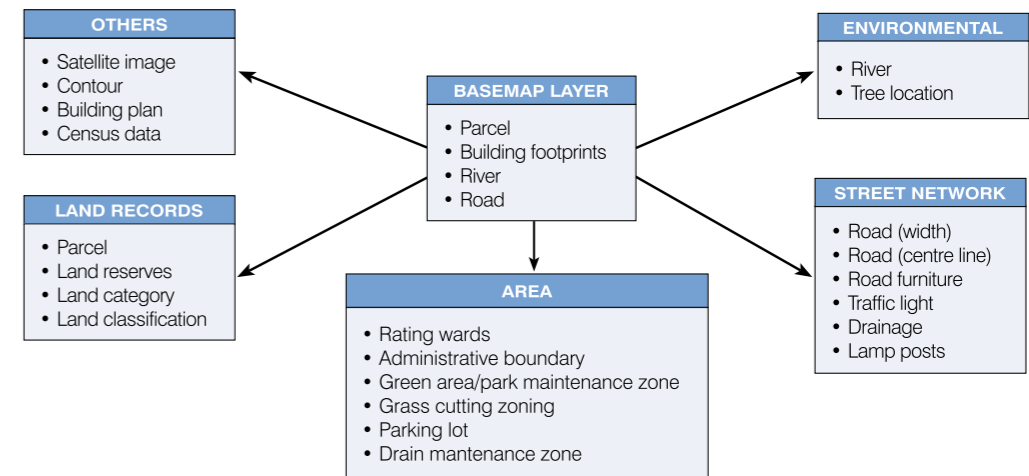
OTHERS

- Satellite image
- Contour
- Building plan
- Census data

BASEMAP LAYER

- Parcel
- Building footprints
- River
- Road

ENVIRONMENTAL

- River
- Tree location

LAND RECORDS

- Parcel
- Land reserves
- Land category
- Land classification

AREA

- Rating wards
- Administrative boundary
- Green area/park maintenance zone
- Grass cutting zoning
- Parking lot
- Drain mantenance zone

STREET NETWORK

- Road (width)
- Road (centre line)
- Road furniture
- Traffic light
- Drainage
- Lamp posts